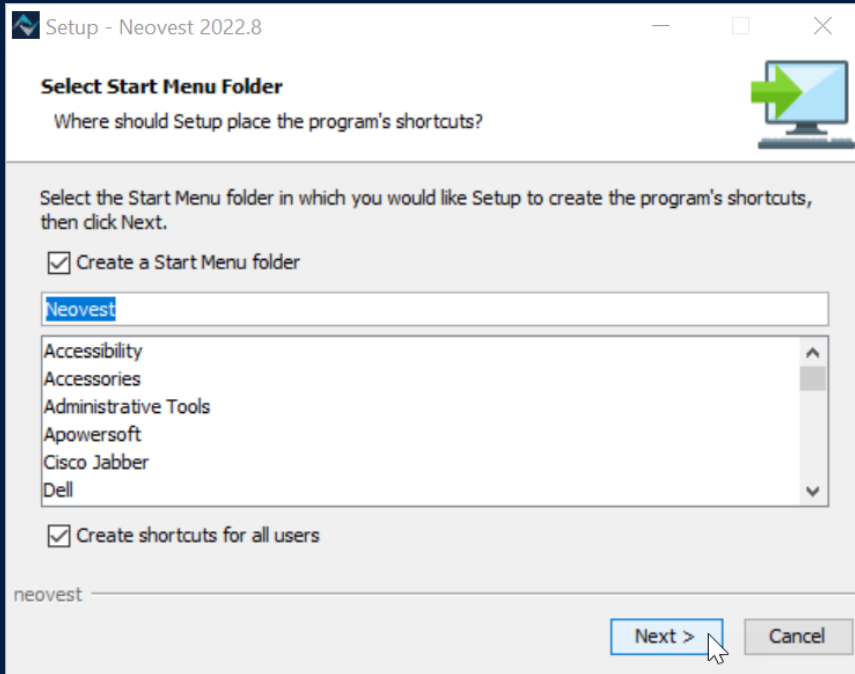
Setup - Neovest 2022.8

Select Start Menu Folder

Where should Setup place the program's shortcuts?

Select the Start Menu folder in which you would like Setup to create the program's shortcuts, then click Next.

Create a Start Menu folder

Neovest

Accessibility
Accessories
Administrative Tools
Apowersoft
Cisco Jabber
Dell

Create shortcuts for all users

neovest

Next >

Cancel